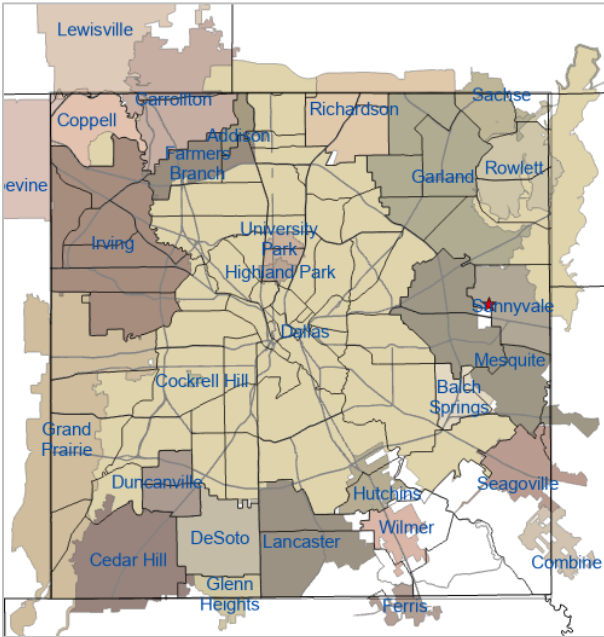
Lewisville
Carrollton
Coppell
Addison
Richardson
Sachse
Farmers Branch
Garland
Rowlett
pevine
Irving
University Park
Highland Park
Sunnyvale
Dallas
Mesquite
Cockrell Hill
Balch Springs
Grand Prairie
Duncanville
Seagoville
Hutchins
DeSoto
Lancaster
Wilmer
Cedar Hill
Combine
Glenn Heights
Ferris